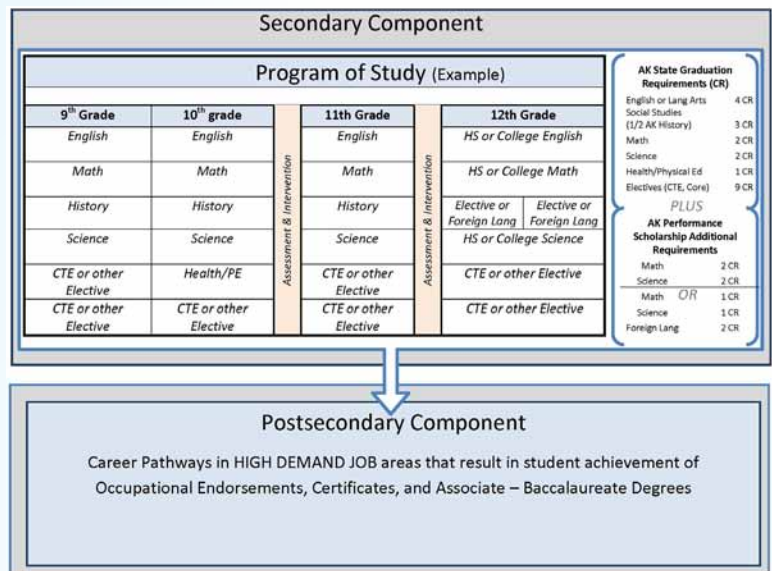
Secondary Component

Program of Study (Example)

| 9$^{th}$ Grade | 10$^{th}$ grade | Assessment & Intervention | 11th Grade | Assessment & Intervention | 12th Grade | |
|---|---|---|---|---|---|---|
| English | English | | English | | HS or College English | |
| Math | Math | | Math | | HS or College Math | |
| History | History | | History | | Elective or Foreign Lang | Elective or Foreign Lang |
| Science | Science | | Science | | HS or College Science | |
| CTE or other Elective | Health/PE | | CTE or other Elective | | CTE or other Elective | |
| CTE or other Elective | CTE or other Elective | | CTE or other Elective | | CTE or other Elective | |

AK State Graduation Requirements (CR)

| | |
|---|---|
| English or Lang Arts | 4 CR |
| Social Studies (1/2 AK History) | 3 CR |
| Math | 2 CR |
| Science | 2 CR |
| Health/Physical Ed | 1 CR |
| Electives (CTE, Core) | 9 CR |

PLUS

AK Performance Scholarship Additional Requirements

| | |
|---|---|
| Math | 2 CR |
| Science | 2 CR |

OR

| | |
|---|---|
| Math | 1 CR |
| Science | 1 CR |
| Foreign Lang | 2 CR |

Postsecondary Component

Career Pathways in HIGH DEMAND JOB areas that result in student achievement of Occupational Endorsements, Certificates, and Associate – Baccalaureate Degrees